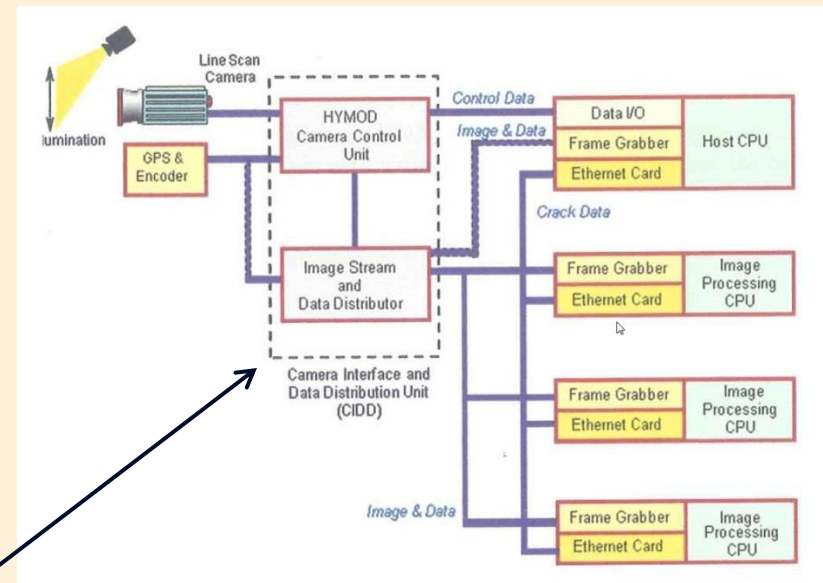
Line Scan Camera

lumination

GPS & Encoder

HYMOD Camera Control Unit

Image Stream and Data Distributor

Camera Interface and Data Distribution Unit (CIDD)

Control Data

Image & Data

Crack Data

Image & Data

Data I/O

Frame Grabber

Ethernet Card

Host CPU

Frame Grabber

Ethernet Card

Image Processing CPU

Frame Grabber

Ethernet Card

Image Processing CPU

Frame Grabber

Ethernet Card

Image Processing CPU